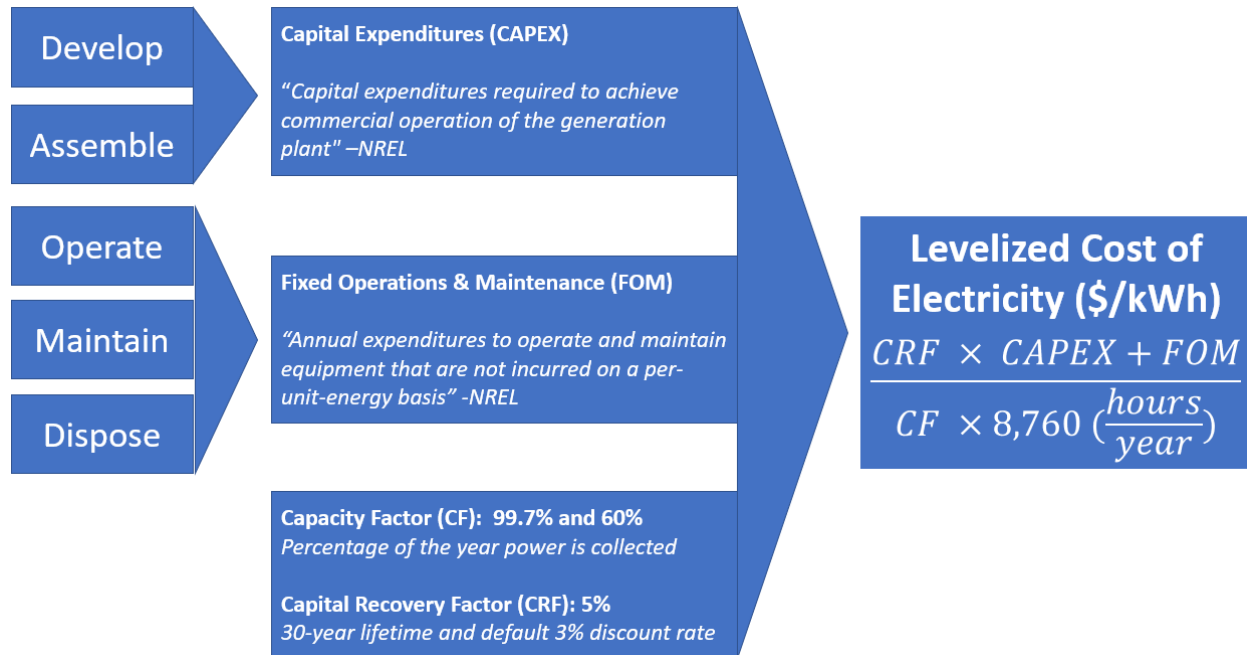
Develop

Assemble

Operate

Maintain

Dispose

Capital Expenditures (CAPEX)

"Capital expenditures required to achieve commercial operation of the generation plant" –NREL

Fixed Operations & Maintenance (FOM)

"Annual expenditures to operate and maintain equipment that are not incurred on a per-unit-energy basis" -NREL

Capacity Factor (CF): 99.7% and 60%
Percentage of the year power is collected

Capital Recovery Factor (CRF): 5%
30-year lifetime and default 3% discount rate

Levelized Cost of Electricity ($/kWh)

$\frac{CRF \times CAPEX + FOM}{CF \times 8{,}760\ (\frac{hours}{year})}$